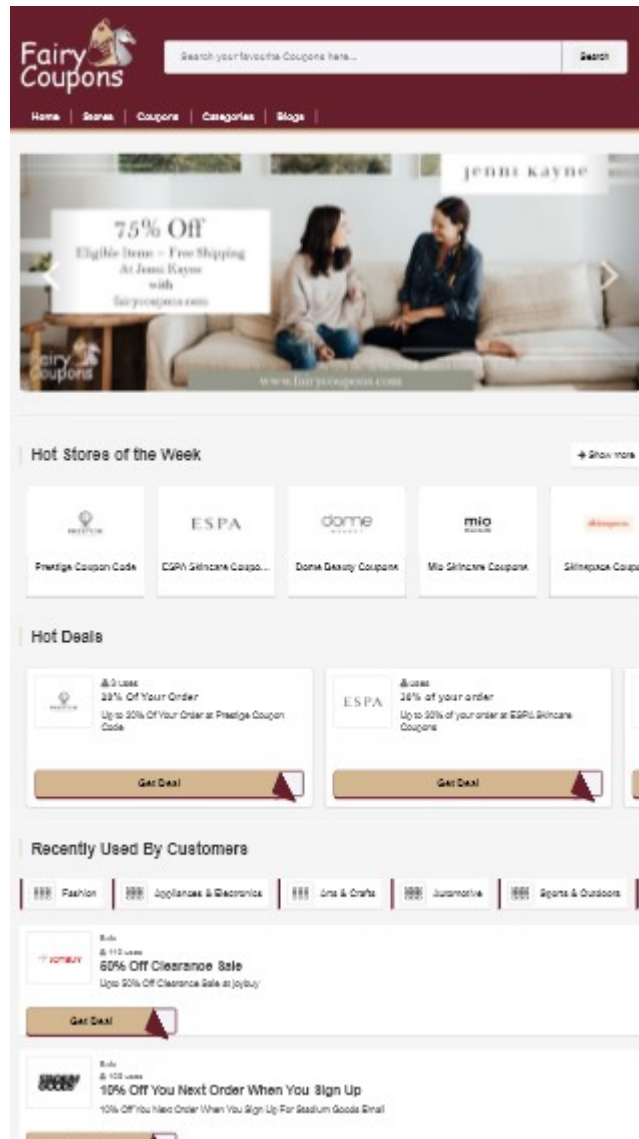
Fairy Coupons

Search your favourite Coupons here...

Search

Home | Stores | Coupons | Categories | Blogs |

jenni kayne

75% Off
Eligible Items + Free Shipping
At Jenni Kayne
with
fairycoupons.com

Fairy Coupons

www.fairycoupons.com

Hot Stores of the Week

+ Show more

PRESTIGE
Prestige Coupon Code

ESPA
ESPA Skincare Coupo...

dome BEAUTY
Dome Beauty Coupons

mio
Mio Skincare Coupons

Skinspace
Skinspace Coupo

Hot Deals

3 uses
20% Of Your Order
Up to 20% Of Your Order at Prestige Coupon Code

Get Deal

uses
20% of your order
Up to 20% of your order at ESPA Skincare Coupons

Get Deal

Recently Used By Customers

Fashion | Appliances & Electronics | Arts & Crafts | Automotive | Sports & Outdoors

JOYBUY
Sale
110 uses
60% Off Clearance Sale
Up to 60% Off Clearance Sale at Joybuy

Get Deal

STADIUM GOODS
Sale
103 uses
10% Off You Next Order When You Sign Up
10% Off You Next Order When You Sign Up For Stadium Goods Email